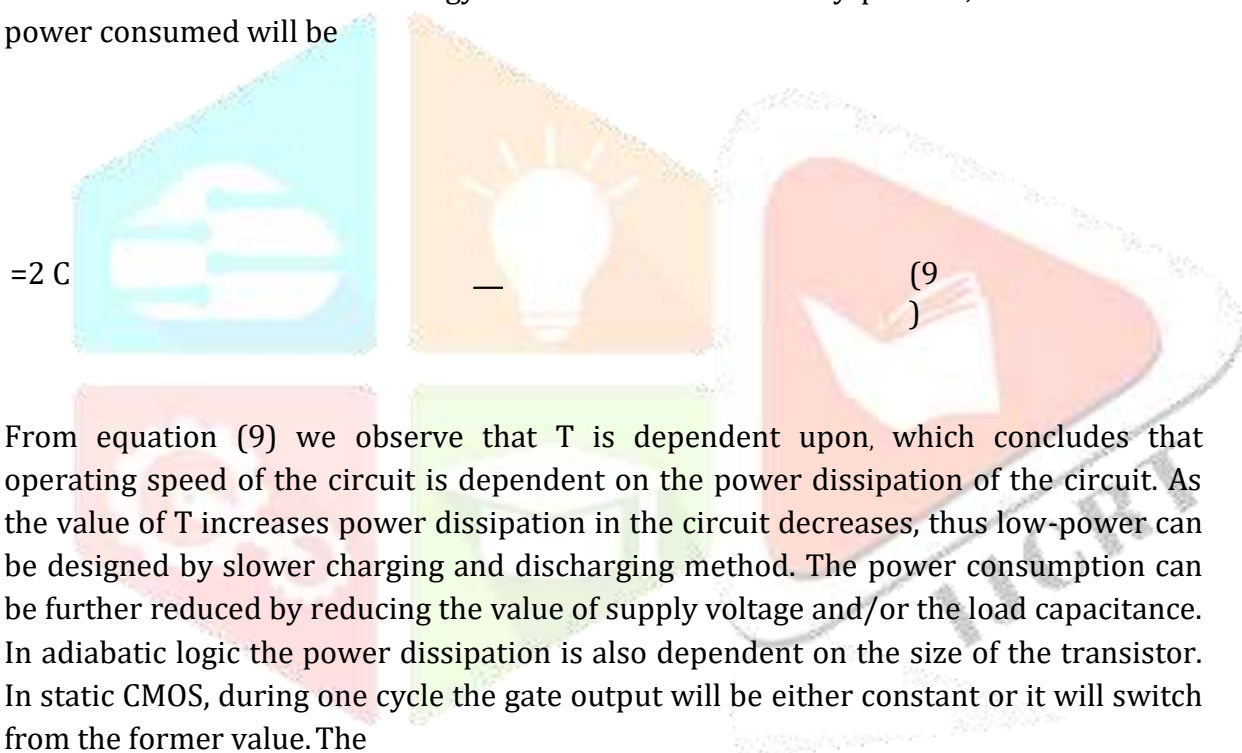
power consumed will be

=2 C __ (9 )

From equation (9) we observe that T is dependent upon, which concludes that operating speed of the circuit is dependent on the power dissipation of the circuit. As the value of T increases power dissipation in the circuit decreases, thus low-power can be designed by slower charging and discharging method. The power consumption can be further reduced by reducing the value of supply voltage and/or the load capacitance. In adiabatic logic the power dissipation is also dependent on the size of the transistor. In static CMOS, during one cycle the gate output will be either constant or it will switch from the former value. The